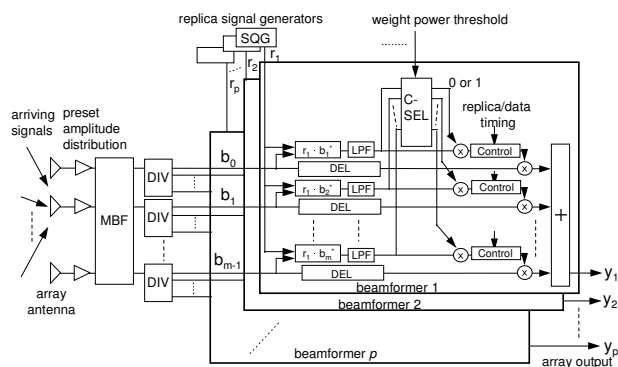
replica signal generators

SQG

weight power threshold

$r_1$

$r_2$

$r_p$

0 or 1

C-SEL

replica/data timing

arriving signals

preset amplitude distribution

$b_0$

$b_1$

$b_{m-1}$

DIV

DIV

DIV

MBF

$r_1 \cdot b_1^*$

LPF

DEL

$r_1 \cdot b_2^*$

LPF

DEL

$r_1 \cdot b_m^*$

LPF

DEL

Control

Control

Control

+

$y_1$

$y_2$

$y_p$

array antenna

beamformer 1

beamformer 2

beamformer $p$

array output